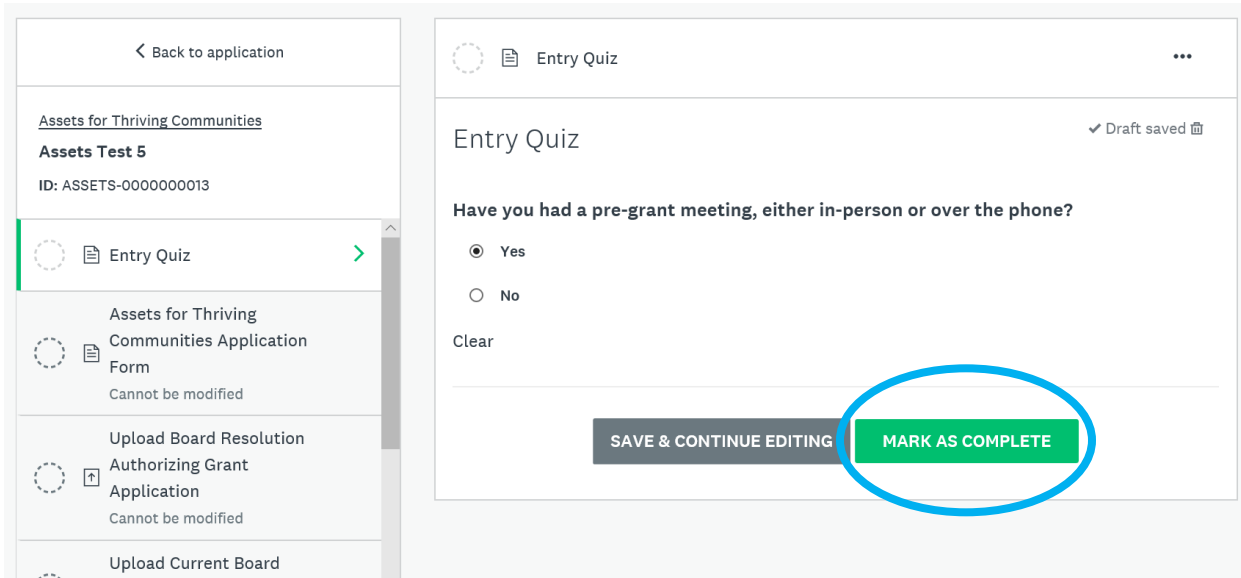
< Back to application

Assets for Thriving Communities

Assets Test 5

ID: ASSETS-0000000013

Entry Quiz

Assets for Thriving Communities Application Form
Cannot be modified

Upload Board Resolution Authorizing Grant Application
Cannot be modified

Upload Current Board

Entry Quiz

•••

Entry Quiz

✔ Draft saved

Have you had a pre-grant meeting, either in-person or over the phone?

Yes

No

Clear

SAVE & CONTINUE EDITING

MARK AS COMPLETE